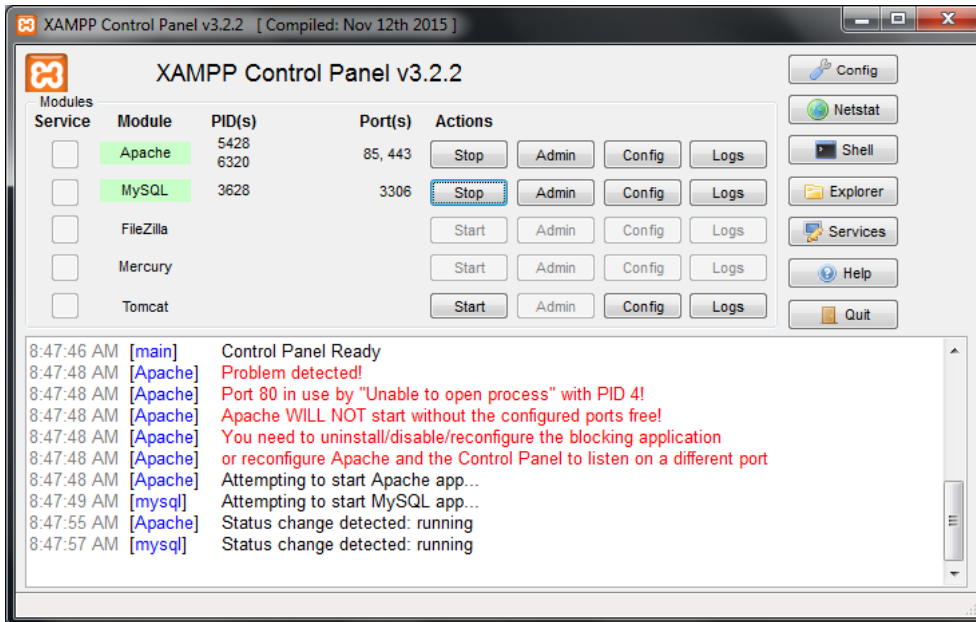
XAMPP Control Panel v3.2.2 [ Compiled: Nov 12th 2015 ]

XAMPP Control Panel v3.2.2

Config
Netstat
Shell
Explorer
Services
Help
Quit

Modules
| Service | Module | PID(s) | Port(s) | Actions | | | |
|---|---|---|---|---|---|---|---|
| | Apache | 5428 6320 | 85, 443 | Stop | Admin | Config | Logs |
| | MySQL | 3628 | 3306 | Stop | Admin | Config | Logs |
| | FileZilla | | | Start | Admin | Config | Logs |
| | Mercury | | | Start | Admin | Config | Logs |
| | Tomcat | | | Start | Admin | Config | Logs |

8:47:46 AM [main] Control Panel Ready
8:47:48 AM [Apache] Problem detected!
8:47:48 AM [Apache] Port 80 in use by "Unable to open process" with PID 4!
8:47:48 AM [Apache] Apache WILL NOT start without the configured ports free!
8:47:48 AM [Apache] You need to uninstall/disable/reconfigure the blocking application
8:47:48 AM [Apache] or reconfigure Apache and the Control Panel to listen on a different port
8:47:48 AM [Apache] Attempting to start Apache app...
8:47:49 AM [mysql] Attempting to start MySQL app...
8:47:55 AM [Apache] Status change detected: running
8:47:57 AM [mysql] Status change detected: running